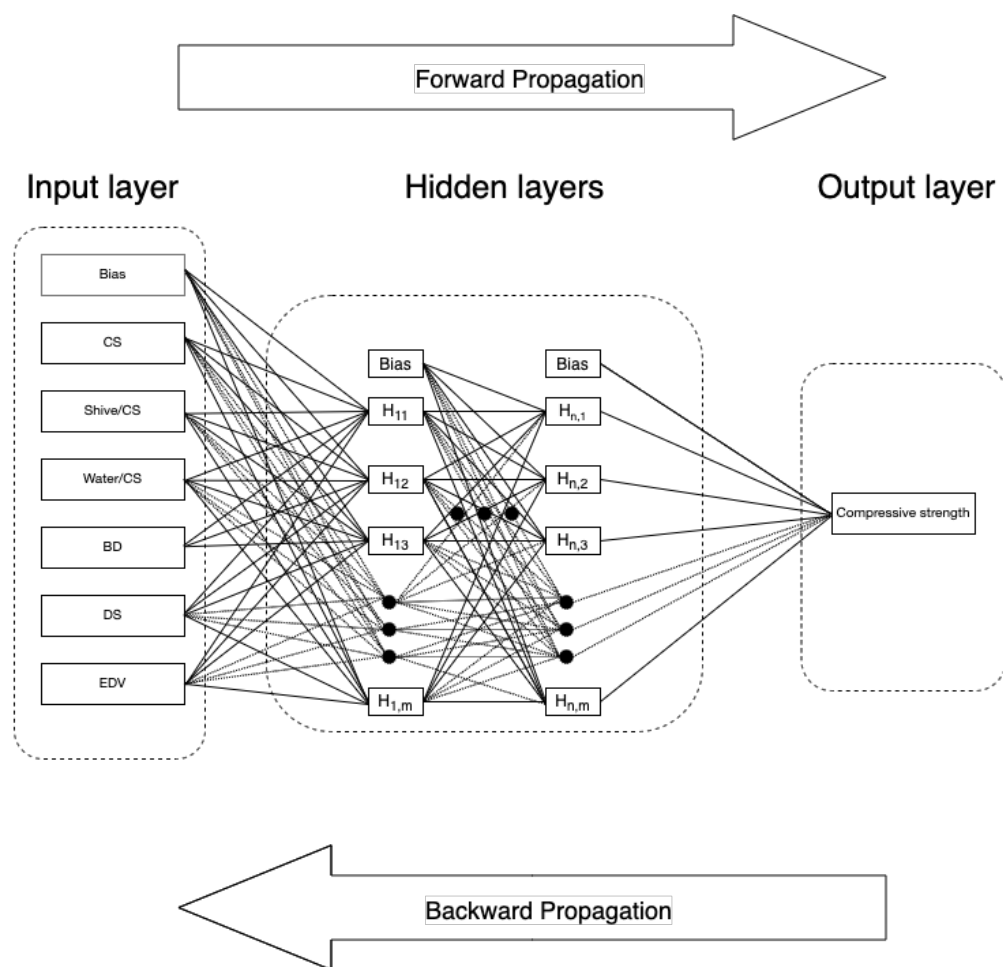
Forward Propagation

Input layer

Hidden layers

Output layer

Bias

CS

Shive/CS

Water/CS

BD

DS

EDV

Bias

$H_{11}$

$H_{12}$

$H_{13}$

$H_{1,m}$

Bias

$H_{n,1}$

$H_{n,2}$

$H_{n,3}$

$H_{n,m}$

Compressive strength

Backward Propagation